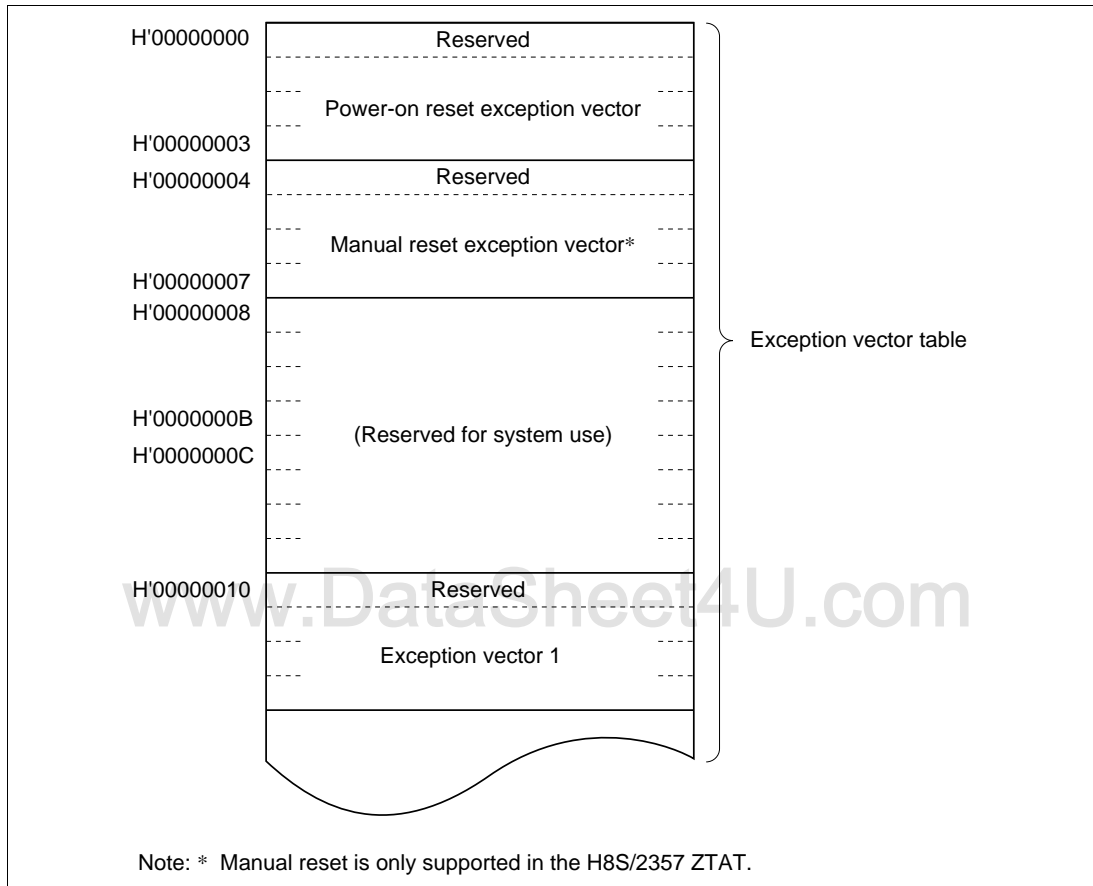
H'00000000
Reserved
Power-on reset exception vector
H'00000003
H'00000004
Reserved
Manual reset exception vector*
H'00000007
H'00000008
H'0000000B
(Reserved for system use)
H'0000000C
H'00000010
Reserved
Exception vector 1

Exception vector table

www.DataSheet4U.com

Note: * Manual reset is only supported in the H8S/2357 ZTAT.